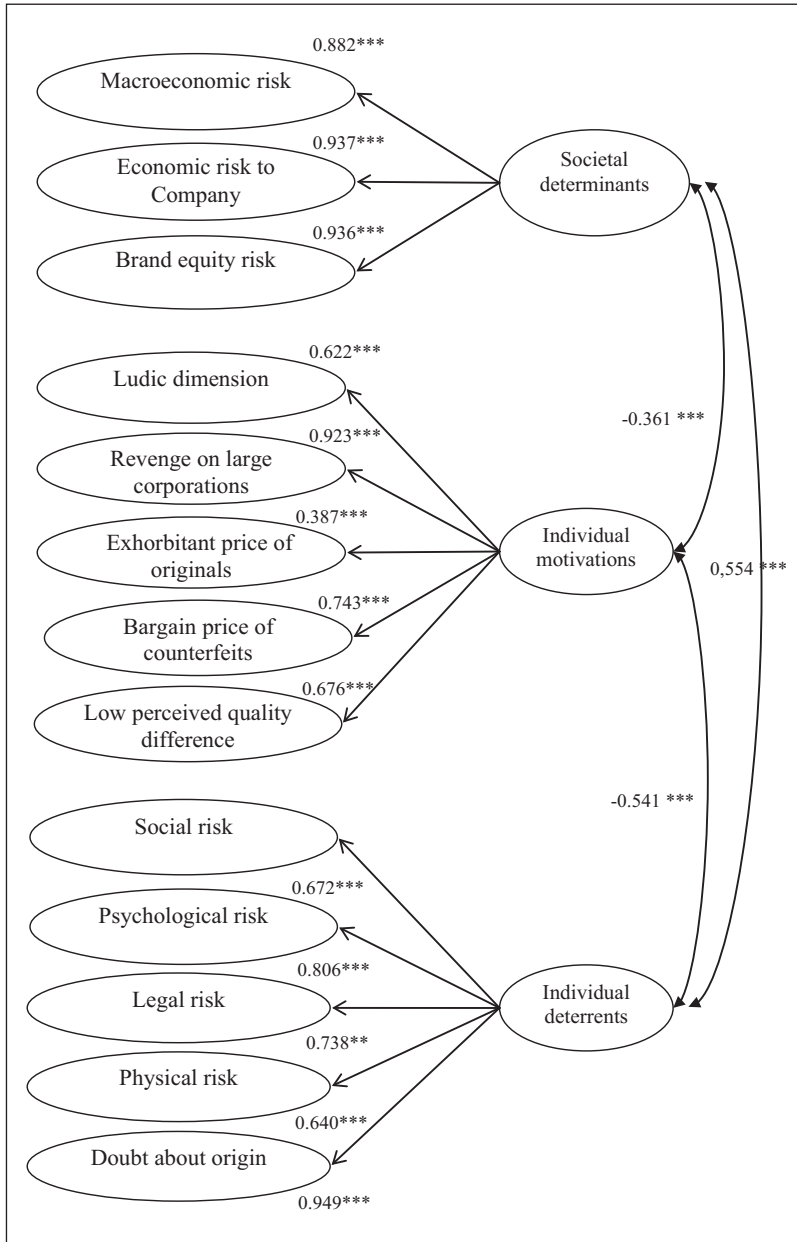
0.882***
Macroeconomic risk
0.937***
Economic risk to Company
0.936***
Brand equity risk
Societal determinants
0.622***
Ludic dimension
0.923***
Revenge on large corporations
0.387***
Exhorbitant price of originals
0.743***
Bargain price of counterfeits
0.676***
Low perceived quality difference
Individual motivations
-0.361 ***
0,554 ***
-0.541 ***
Social risk
0.672***
Psychological risk
0.806***
Legal risk
0.738**
Physical risk
0.640***
Doubt about origin
0.949***
Individual deterrents